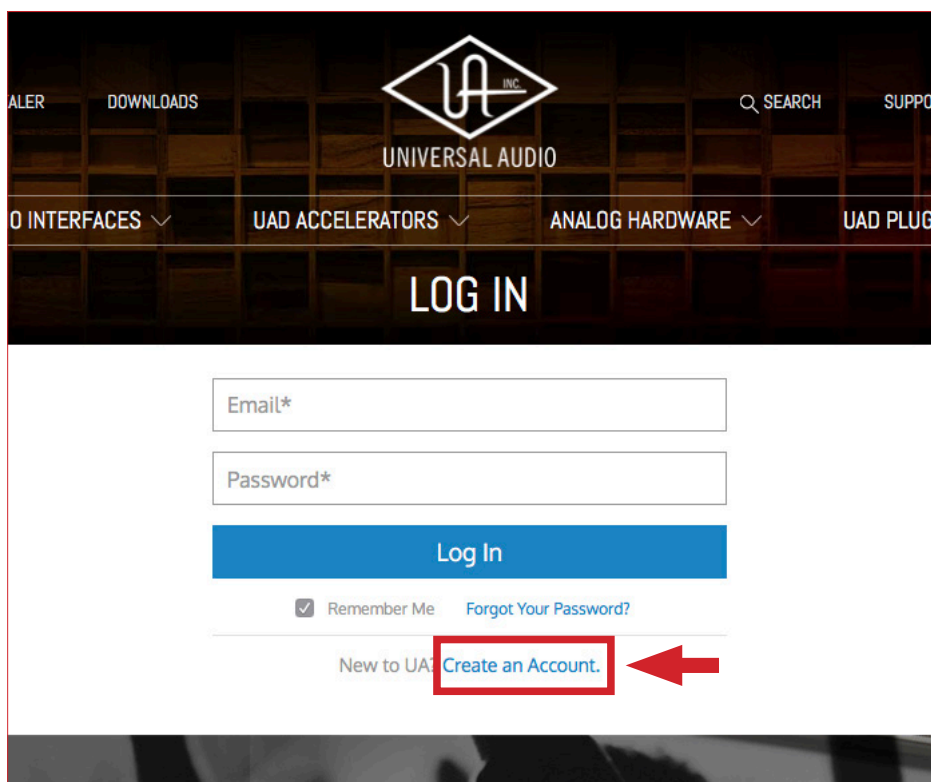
ALER DOWNLOADS

UA INC.

UNIVERSAL AUDIO

SEARCH SUPPO

O INTERFACES UAD ACCELERATORS ANALOG HARDWARE UAD PLUG

LOG IN

Email*

Password*

Log In

Remember Me Forgot Your Password?

New to UA? Create an Account.